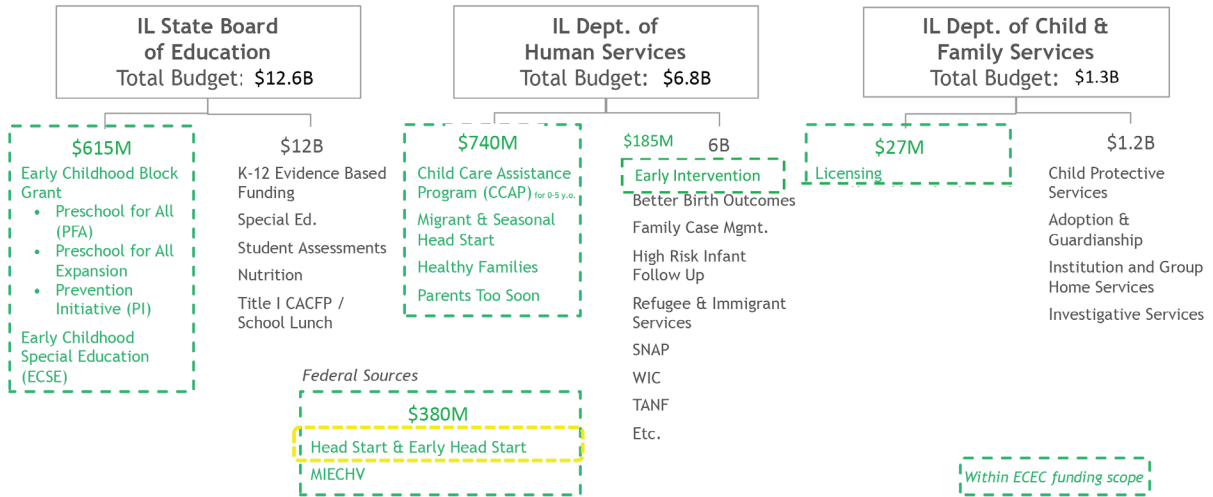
IL State Board of Education
Total Budget: $12.6B

IL Dept. of Human Services
Total Budget: $6.8B

IL Dept. of Child & Family Services
Total Budget: $1.3B

$615M
Early Childhood Block Grant
- Preschool for All (PFA)
- Preschool for All Expansion
- Prevention Initiative (PI)

Early Childhood Special Education (ECSE)

$12B
K-12 Evidence Based Funding
Special Ed.
Student Assessments
Nutrition
Title I CACFP / School Lunch

$740M
Child Care Assistance Program (CCAP) for 0-5 y.o.
Migrant & Seasonal Head Start
Healthy Families
Parents Too Soon

$185M
6B
Early Intervention
Better Birth Outcomes
Family Case Mgmt.
High Risk Infant Follow Up
Refugee & Immigrant Services
SNAP
WIC
TANF
Etc.

$27M
Licensing

$1.2B
Child Protective Services
Adoption & Guardianship
Institution and Group Home Services
Investigative Services

Federal Sources
$380M
Head Start & Early Head Start
MIECHV

Within ECEC funding scope